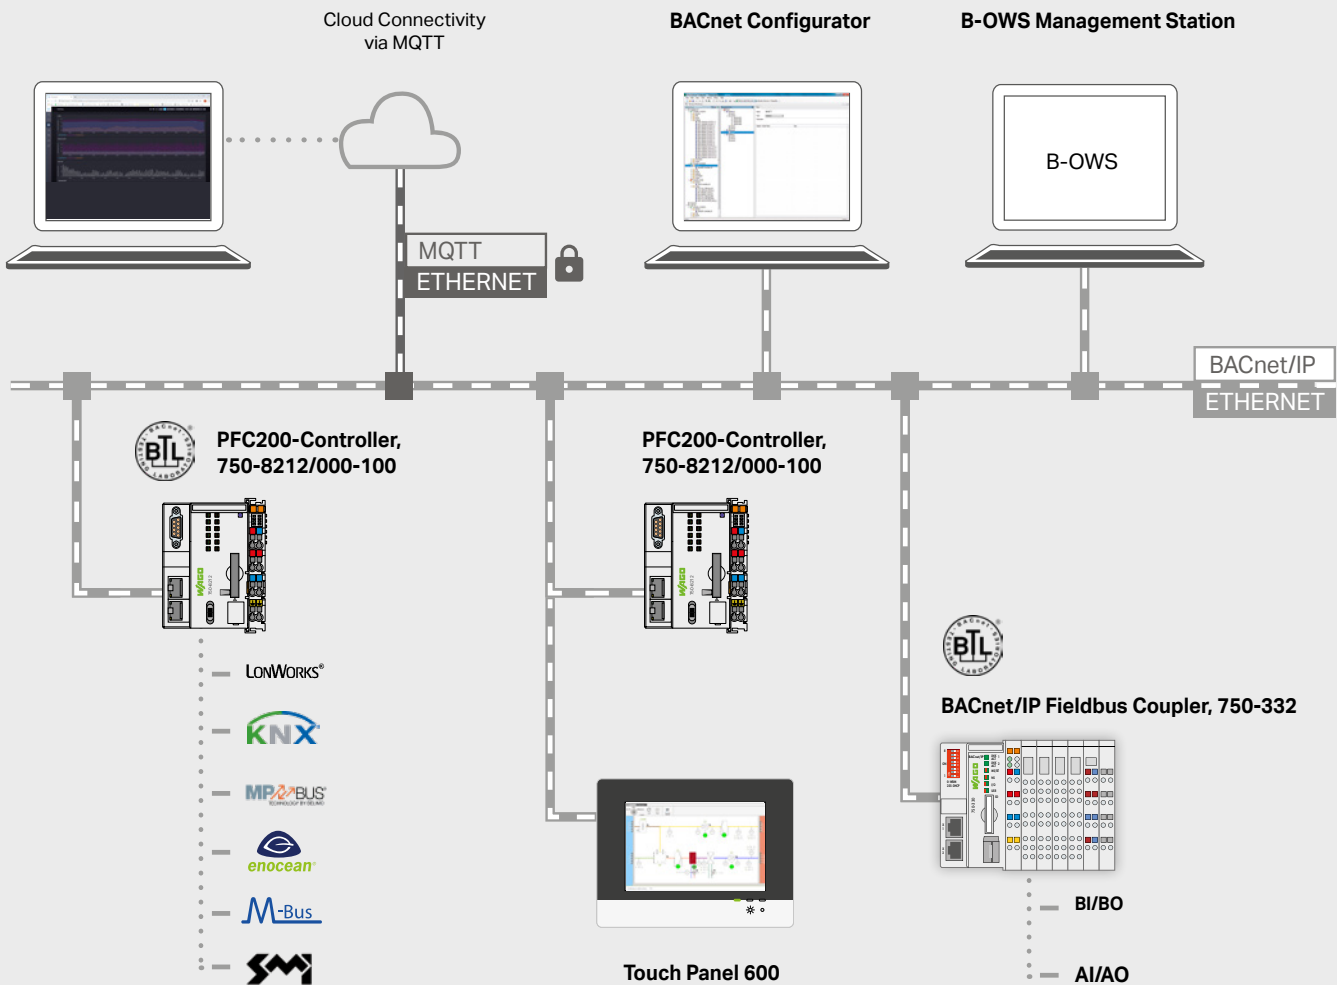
Cloud Connectivity via MQTT

BACnet Configurator

B-OWS Management Station

B-OWS

MQTT

ETHERNET

BACnet/IP

ETHERNET

BTL

PFC200-Controller, 750-8212/000-100

PFC200-Controller, 750-8212/000-100

WAGO

WAGO

LonWorks®

KNX

MP-BUS

enocean

M-Bus

SMI

BTL

BACnet/IP Fieldbus Coupler, 750-332

BI/BO

AI/AO

Touch Panel 600